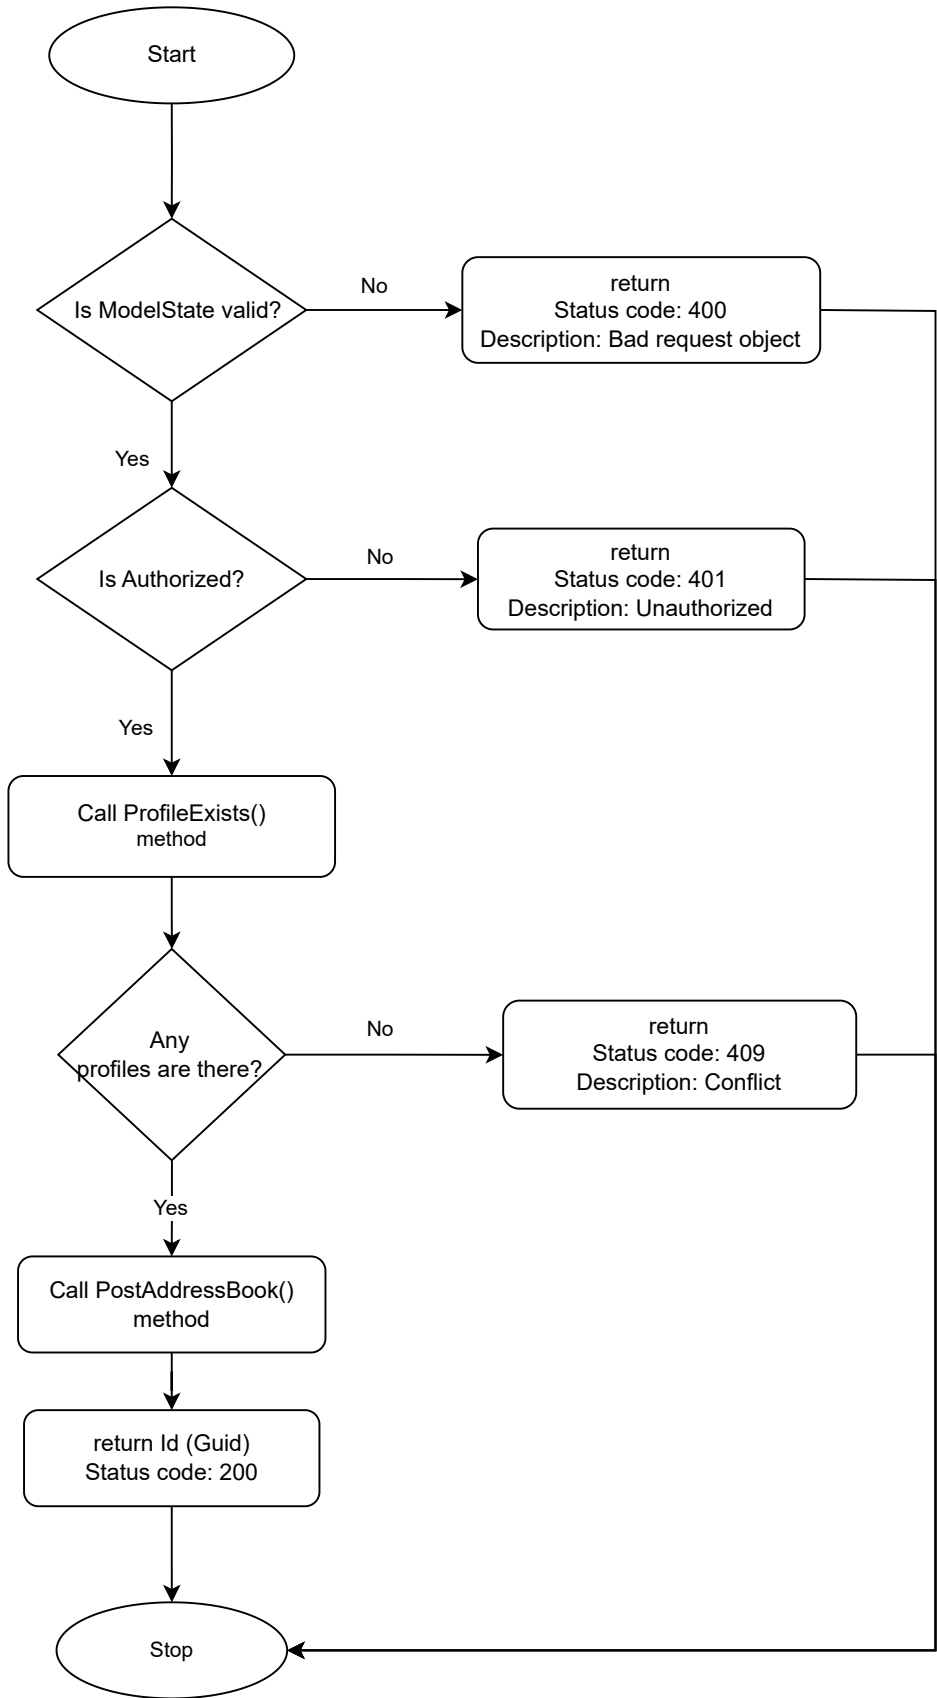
Start

Is ModelState valid?

No

return
Status code: 400
Description: Bad request object

Yes

Is Authorized?

No

return
Status code: 401
Description: Unauthorized

Yes

Call ProfileExists() method

Any profiles are there?

No

return
Status code: 409
Description: Conflict

Yes

Call PostAddressBook() method

return Id (Guid)
Status code: 200

Stop